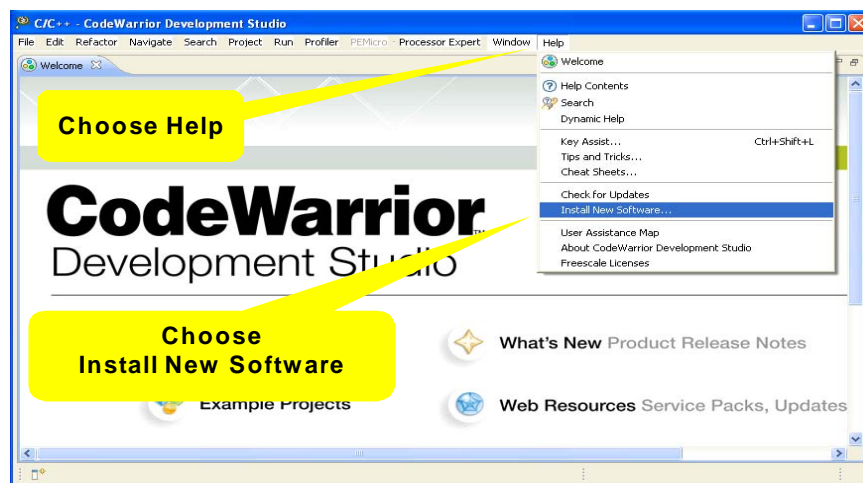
C/C++ - CodeWarrior Development Studio

File Edit Refactor Navigate Search Project Run Profiler PEMicro Processor Expert Window Help

Welcome

Choose Help

Welcome
Help Contents
Search
Dynamic Help
Key Assist... Ctrl+Shift+L
Tips and Tricks...
Cheat Sheets...
Check for Updates
Install New Software...
User Assistance Map
About CodeWarrior Development Studio
Freescale Licenses

CodeWarrior
Development Studio

Choose
Install New Software

What's New Product Release Notes

Example Projects

Web Resources Service Packs, Updates